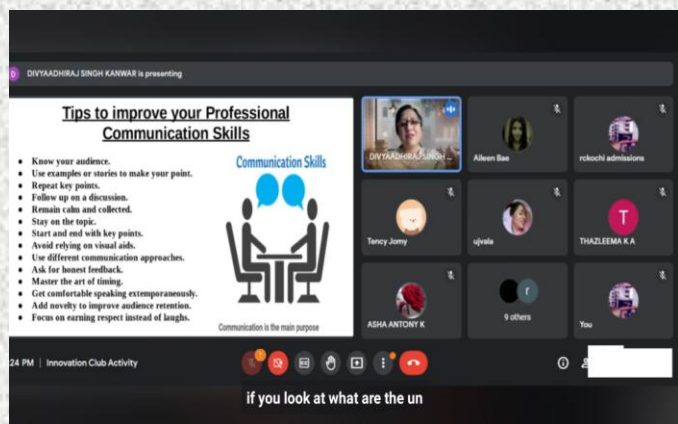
D DIVYAADHIRAJ SINGH KANWAR is presenting

Tips to improve your Professional Communication Skills

- Know your audience.
- Use examples or stories to make your point.
- Repeat key points.
- Follow up on a discussion.
- Remain calm and collected.
- Stay on the topic.
- Start and end with key points.
- Avoid relying on visual aids.
- Use different communication approaches.
- Ask for honest feedback.
- Master the art of timing.
- Get comfortable speaking extemporaneously.
- Add novelty to improve audience retention.
- Focus on earning respect instead of laughs.

Communication Skills

Communication is the main purpose

DIVYAADHIRAJ SINGH ...

Aileen Bae

rckochi admissions

Tency Jomy

ujvala

T

THAZLEEMA K A

ASHA ANTONY K

r

9 others

You

24 PM | Innovation Club Activity

if you look at what are the un